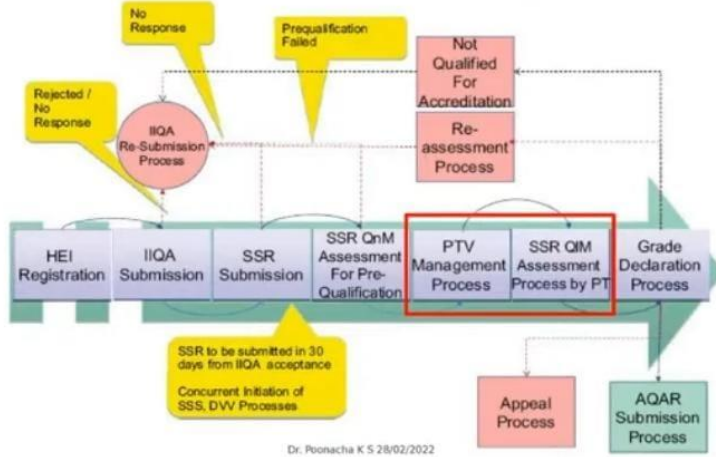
No Response

Prequalification Failed

Not Qualified For Accreditation

Rejected / No Response

IIQA Re-Submission Process

Re-assessment Process

HEI Registration

IIQA Submission

SSR Submission

SSR QnM Assessment For Pre-Qualification

PTV Management Process

SSR QlM Assessment Process by PT

Grade Declaration Process

SSR to be submitted in 30 days from IIQA acceptance

Concurrent Initiation of SSS, DVV Processes

Appeal Process

AQAR Submission Process

Dr. Poonacha K S 28/02/2022